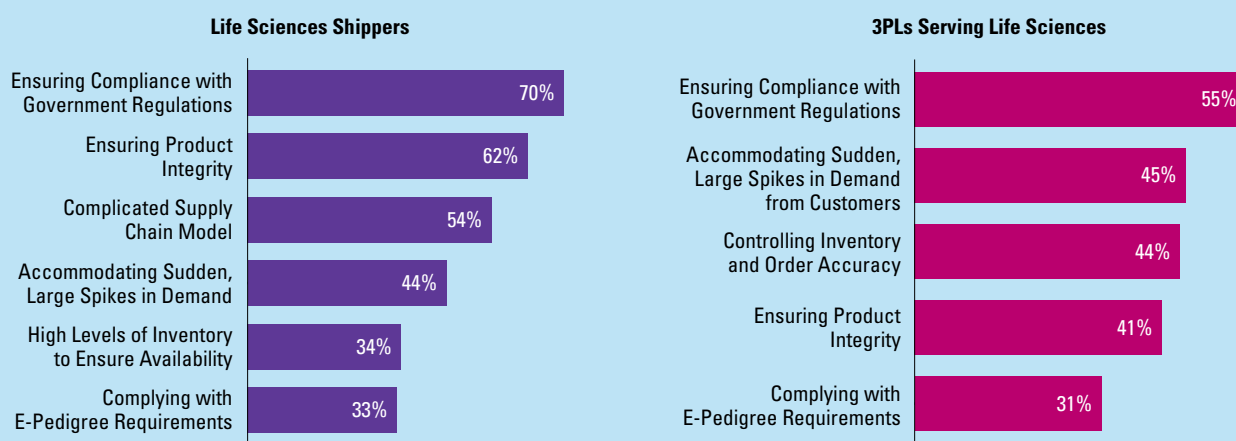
Life Sciences Shippers

Ensuring Compliance with Government Regulations 70%

Ensuring Product Integrity 62%

Complicated Supply Chain Model 54%

Accommodating Sudden, Large Spikes in Demand 44%

High Levels of Inventory to Ensure Availability 34%

Complying with E-Pedigree Requirements 33%

3PLs Serving Life Sciences

Ensuring Compliance with Government Regulations 55%

Accommodating Sudden, Large Spikes in Demand from Customers 45%

Controlling Inventory and Order Accuracy 44%

Ensuring Product Integrity 41%

Complying with E-Pedigree Requirements 31%